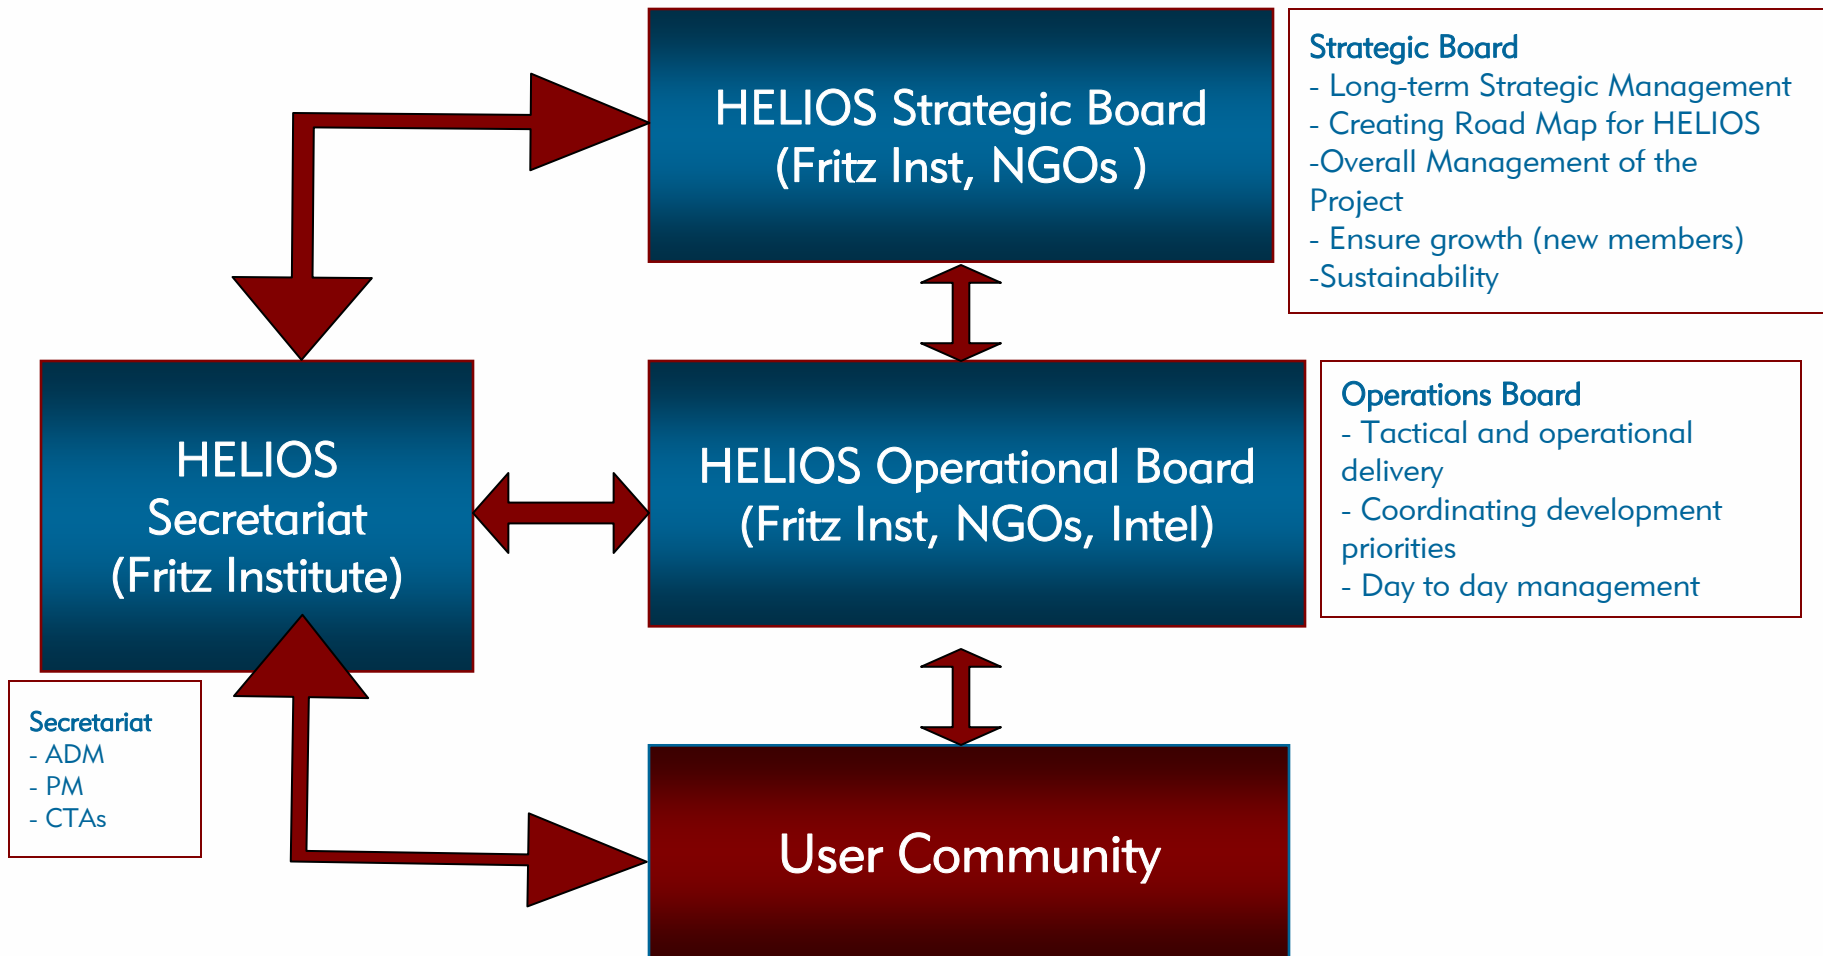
HELIOS Strategic Board
(Fritz Inst, NGOs )

Strategic Board
- Long-term Strategic Management
- Creating Road Map for HELIOS
-Overall Management of the Project
- Ensure growth (new members)
-Sustainability

HELIOS Secretariat (Fritz Institute)

HELIOS Operational Board
(Fritz Inst, NGOs, Intel)

Operations Board
- Tactical and operational delivery
- Coordinating development priorities
- Day to day management

Secretariat
- ADM
- PM
- CTAs

User Community